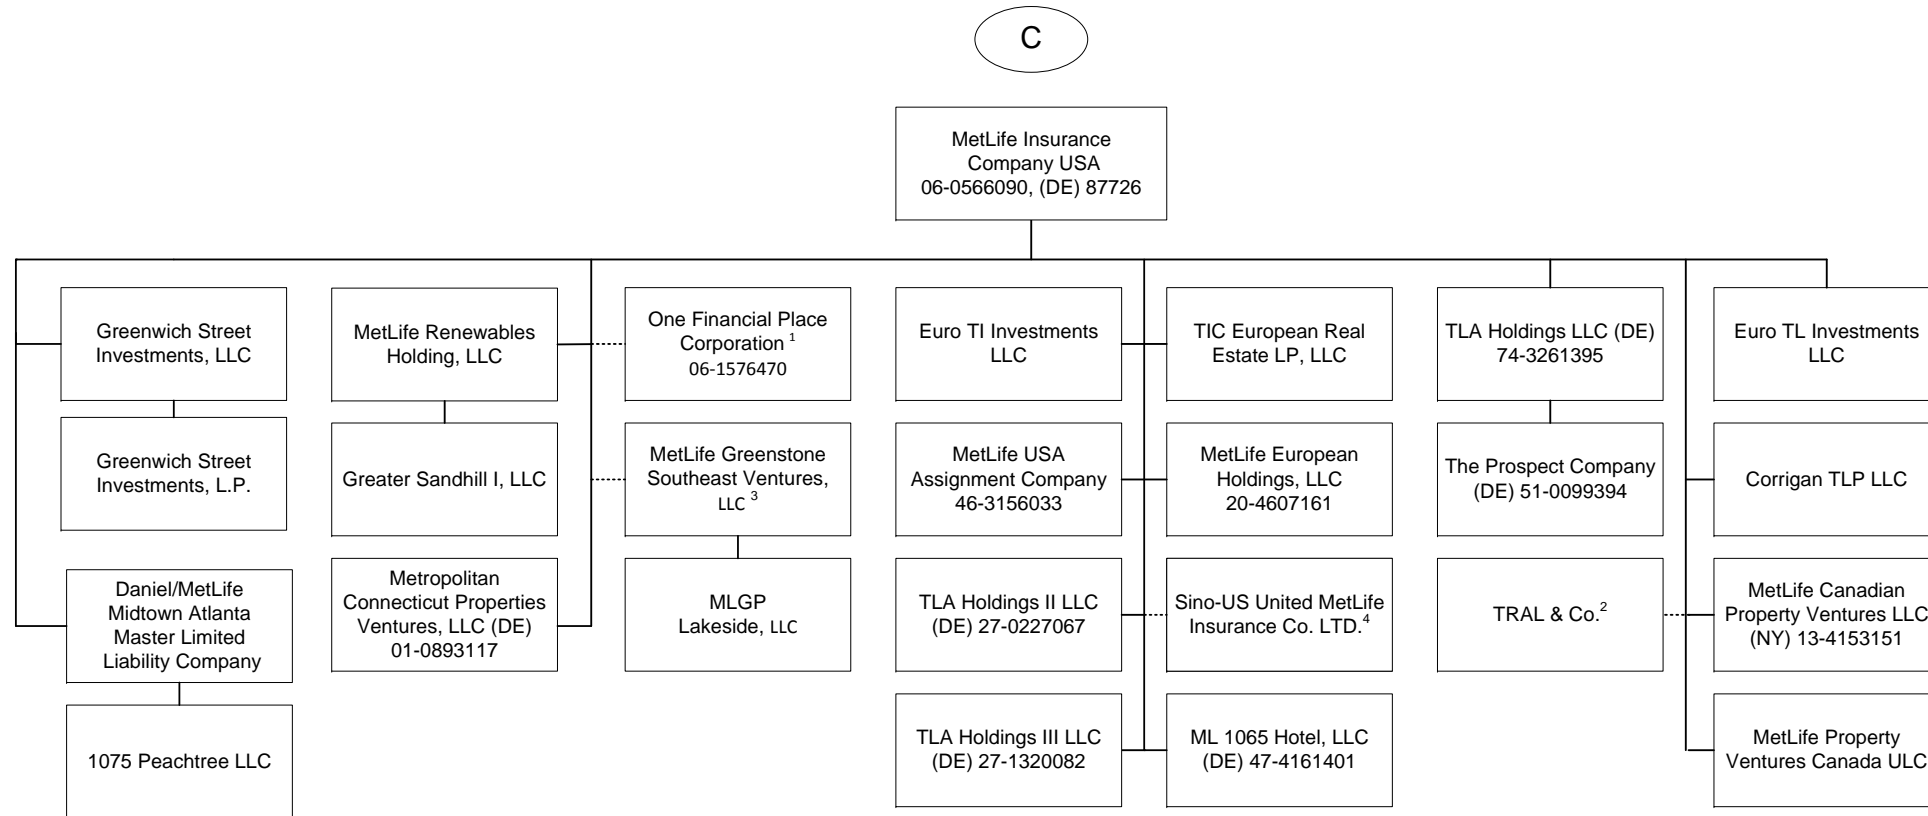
C

MetLife Insurance Company USA 06-0566090, (DE) 87726

Greenwich Street Investments, LLC

Greenwich Street Investments, L.P.

Daniel/MetLife Midtown Atlanta Master Limited Liability Company

1075 Peachtree LLC

MetLife Renewables Holding, LLC

Greater Sandhill I, LLC

Metropolitan Connecticut Properties Ventures, LLC (DE) 01-0893117

One Financial Place Corporation $^1$ 06-1576470

MetLife Greenstone Southeast Ventures, LLC $^3$

MLGP Lakeside, LLC

Euro TI Investments LLC

MetLife USA Assignment Company 46-3156033

TLA Holdings II LLC (DE) 27-0227067

TLA Holdings III LLC (DE) 27-1320082

TIC European Real Estate LP, LLC

MetLife European Holdings, LLC 20-4607161

Sino-US United MetLife Insurance Co. LTD.$^4$

ML 1065 Hotel, LLC (DE) 47-4161401

TLA Holdings LLC (DE) 74-3261395

The Prospect Company (DE) 51-0099394

TRAL & Co.$^2$

Euro TL Investments LLC

Corrigan TLP LLC

MetLife Canadian Property Ventures LLC (NY) 13-4153151

MetLife Property Ventures Canada ULC